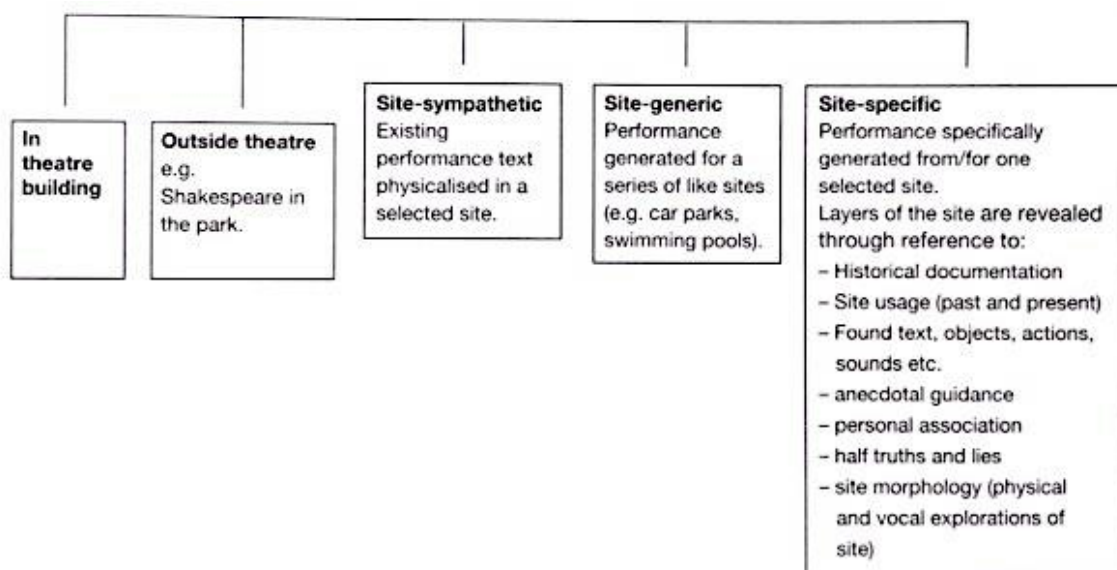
In theatre building

Outside theatre
e.g. Shakespeare in the park.

Site-sympathetic
Existing performance text physicalised in a selected site.

Site-generic
Performance generated for a series of like sites (e.g. car parks, swimming pools).

Site-specific
Performance specifically generated from/for one selected site.
Layers of the site are revealed through reference to:
– Historical documentation
– Site usage (past and present)
– Found text, objects, actions, sounds etc.
– anecdotal guidance
– personal association
– half truths and lies
– site morphology (physical and vocal explorations of site)